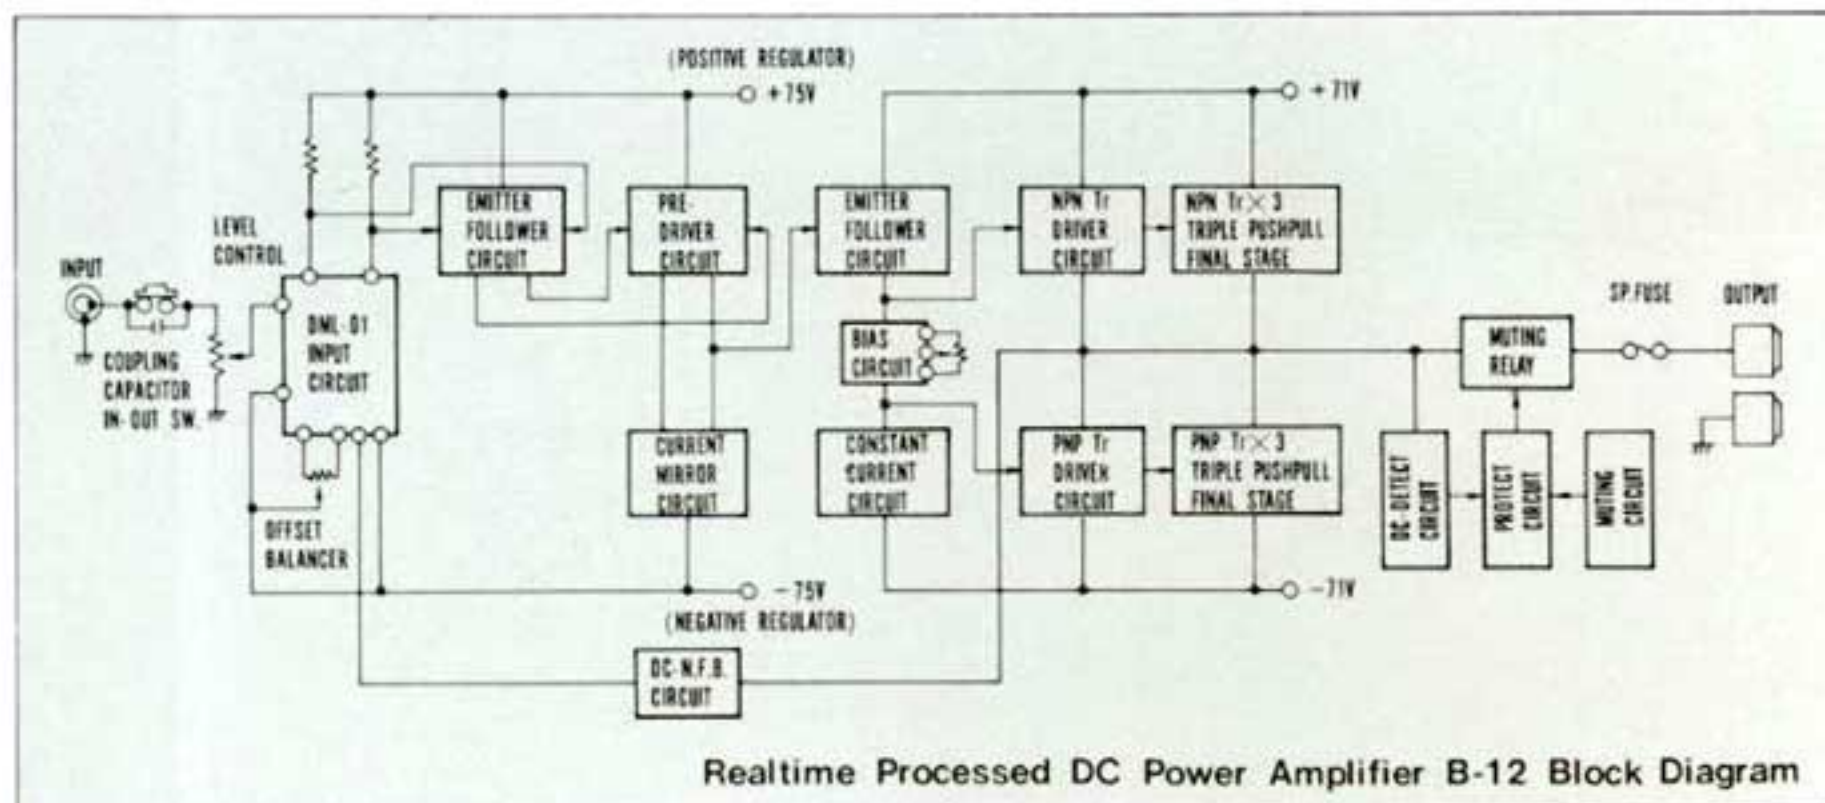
(POSITIVE REGULATOR)

+75V

+71V

LEVEL CONTROL

INPUT

EMITTER FOLLOWER CIRCUIT

PRE-DRIVER CIRCUIT

EMITTER FOLLOWER CIRCUIT

NPN Tr DRIVER CIRCUIT

NPN Tr×3 TRIPLE PUSHPULL FINAL STAGE

SP.FUSE

OUTPUT

DML-01 INPUT CIRCUIT

COUPLING CAPACITOR IN-OUT SW.

BIAS CIRCUIT

MUTING RELAY

CURRENT MIRROR CIRCUIT

CONSTANT CURRENT CIRCUIT

PNP Tr DRIVER CIRCUIT

PNP Tr×3 TRIPLE PUSHPULL FINAL STAGE

DC-DETECT CIRCUIT

PROTECT CIRCUIT

MUTING CIRCUIT

OFFSET BALANCER

−75V

−71V

(NEGATIVE REGULATOR)

DC-N.F.B. CIRCUIT

Realtime Processed DC Power Amplifier B-12 Block Diagram